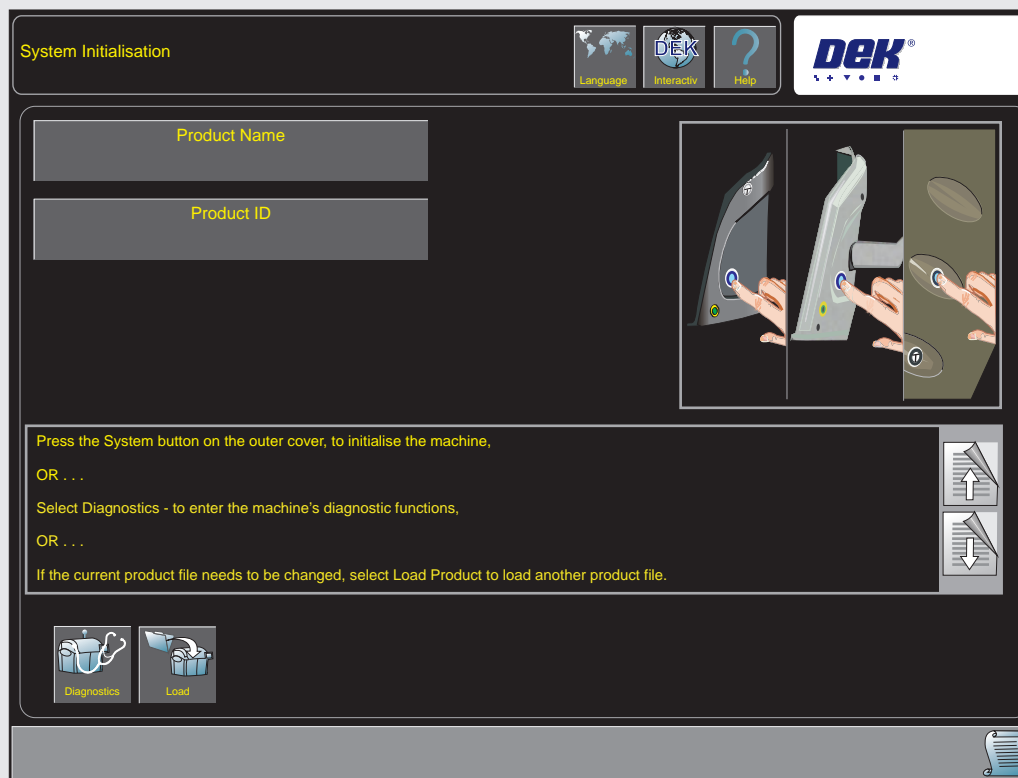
System Initialisation

Language

DEK

Interactiv

Help

DEK®

Product Name

Product ID

Press the System button on the outer cover, to initialise the machine,

OR . . .

Select Diagnostics - to enter the machine's diagnostic functions,

OR . . .

If the current product file needs to be changed, select Load Product to load another product file.

Diagnostics

Load